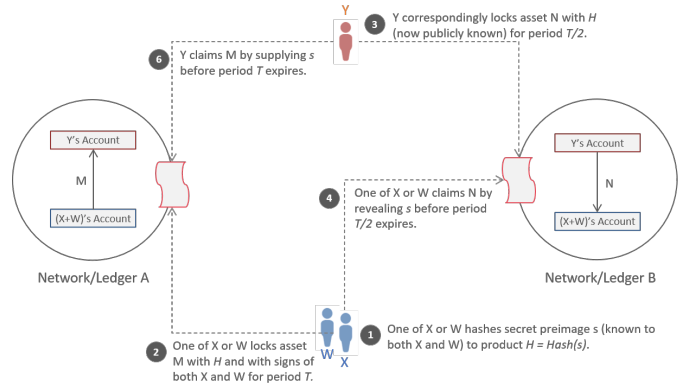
Y

3 Y correspondingly locks asset N with $H$ (now publicly known) for period $T/2$.

6 Y claims M by supplying $s$ before period $T$ expires.

Y's Account

M

(X+W)'s Account

Network/Ledger A

Y's Account

N

(X+W)'s Account

Network/Ledger B

4 One of X or W claims N by revealing $s$ before period $T/2$ expires.

W X

1 One of X or W hashes secret preimage s (known to both X and W) to product $H = Hash(s)$.

2 One of X or W locks asset M with $H$ and with signs of both X and W for period $T$.